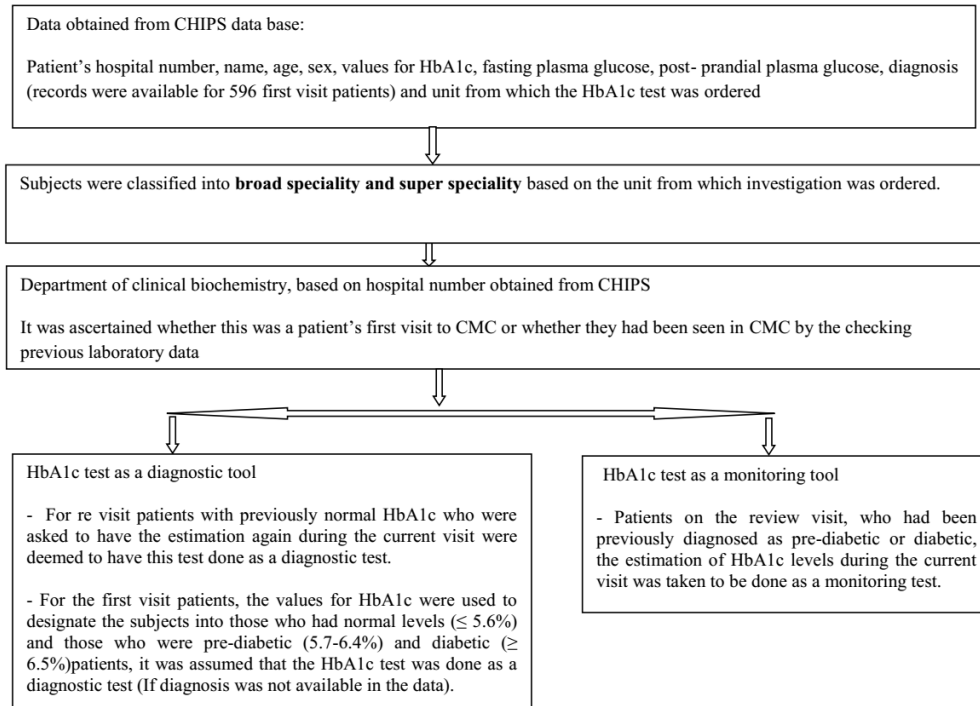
Data obtained from CHIPS data base:

Patient's hospital number, name, age, sex, values for HbA1c, fasting plasma glucose, post- prandial plasma glucose, diagnosis (records were available for 596 first visit patients) and unit from which the HbA1c test was ordered

Subjects were classified into **broad speciality and super speciality** based on the unit from which investigation was ordered.

Department of clinical biochemistry, based on hospital number obtained from CHIPS

It was ascertained whether this was a patient's first visit to CMC or whether they had been seen in CMC by the checking previous laboratory data

HbA1c test as a diagnostic tool

- For re visit patients with previously normal HbA1c who were asked to have the estimation again during the current visit were deemed to have this test done as a diagnostic test.

- For the first visit patients, the values for HbA1c were used to designate the subjects into those who had normal levels ($\leq$ 5.6%) and those who were pre-diabetic (5.7-6.4%) and diabetic ($\geq$ 6.5%)patients, it was assumed that the HbA1c test was done as a diagnostic test (If diagnosis was not available in the data).

HbA1c test as a monitoring tool

- Patients on the review visit, who had been previously diagnosed as pre-diabetic or diabetic, the estimation of HbA1c levels during the current visit was taken to be done as a monitoring test.